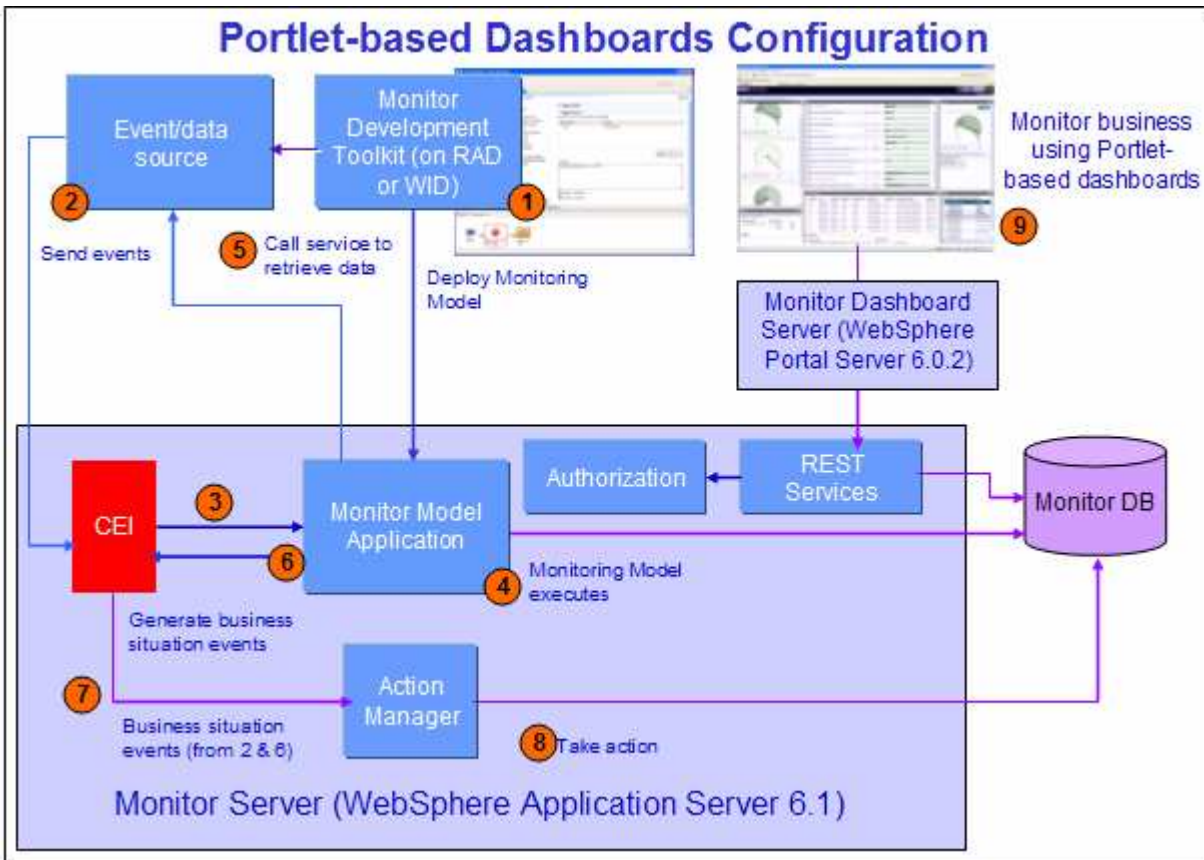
Portlet-based Dashboards Configuration

Event/data source

Monitor Development Toolkit (on RAD or WID)

1

2

Send events

5 Call service to retrieve data

Deploy Monitoring Model

Monitor business using Portlet-based dashboards

9

Monitor Dashboard Server (WebSphere Portal Server 6.0.2)

Authorization

REST Services

Monitor DB

CEI

3

6

Monitor Model Application

4 Monitoring Model executes

Generate business situation events

7

Business situation events (from 2 & 6)

Action Manager

8 Take action

Monitor Server (WebSphere Application Server 6.1)